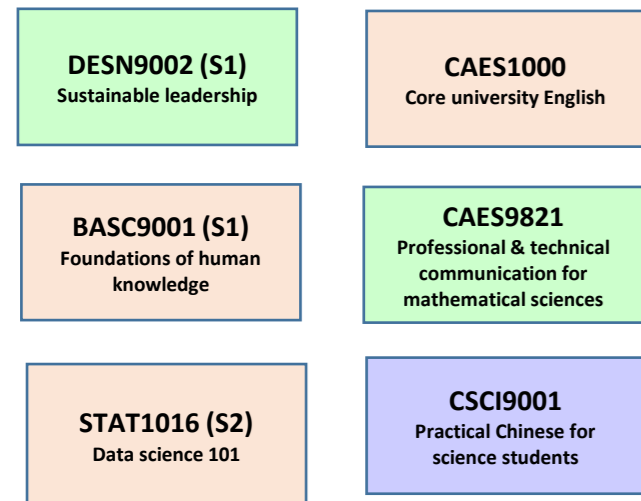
DESN9002 (S1)
Sustainable leadership

CAES1000
Core university English

BASC9001 (S1)
Foundations of human knowledge

CAES9821
Professional & technical communication for mathematical sciences

STAT1016 (S2)
Data science 101

CSCI9001
Practical Chinese for science students